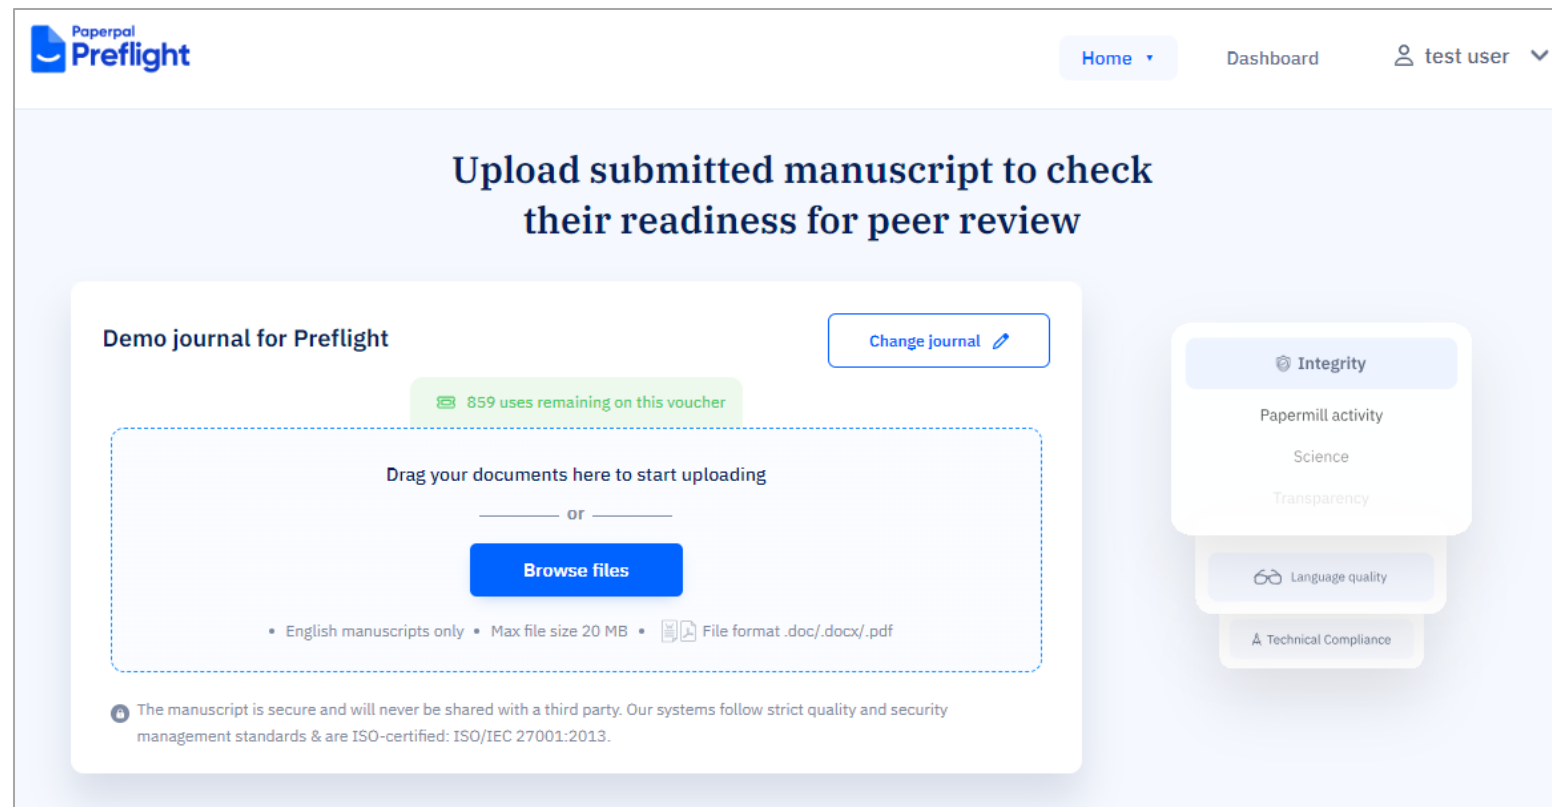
Paperpal Preflight

Home ▾ Dashboard test user

Upload submitted manuscript to check their readiness for peer review

Demo journal for Preflight

Change journal

859 uses remaining on this voucher

Drag your documents here to start uploading

or

Browse files

• English manuscripts only • Max file size 20 MB • File format .doc/.docx/.pdf

The manuscript is secure and will never be shared with a third party. Our systems follow strict quality and security management standards & are ISO-certified: ISO/IEC 27001:2013.

Integrity

Papermill activity

Science

Transparency

Language quality

Technical Compliance